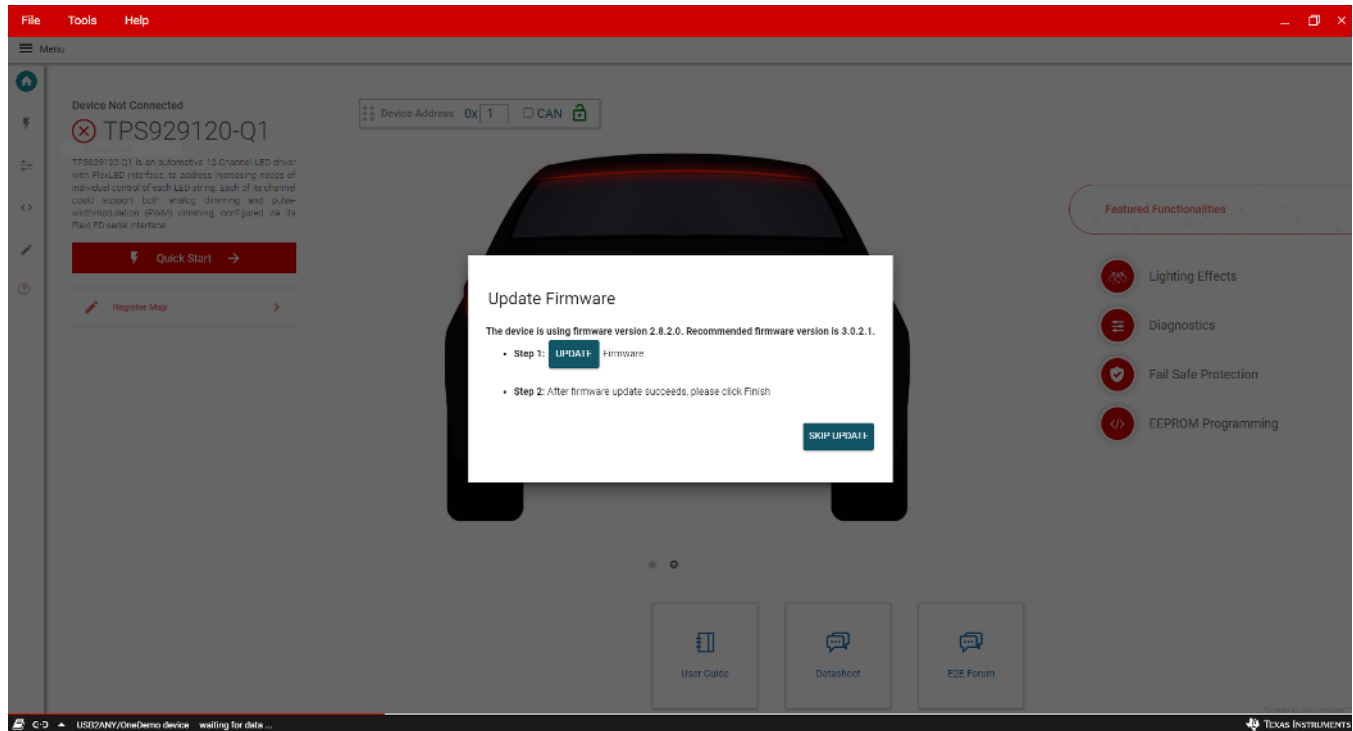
File Tools Help

Menu

Device Not Connected

TPS929120-Q1

TPS929120-Q1 is an automotive 12-Channel LED driver with FlexLED interface, to address increasing needs of individual control of each LED string. Each of its channel could support both analog dimming and pulse-widthmodulation (PWM) dimming, configured via its FlexLED serial interface.

Quick Start →

Register Map >

Device Address 0x 1 CAN

Featured Functionalities

Lighting Effects

Diagnostics

Fail Safe Protection

EEPROM Programming

Update Firmware

The device is using firmware version 2.8.2.0. Recommended firmware version is 3.0.2.1.

• Step 1: UPDATE Firmware

• Step 2: After firmware update succeeds, please click Finish

SKIP UPDATE

User Guide

Datasheet

E2E Forum

USB2ANY/OneDemo device waiting for data ...

Texas Instruments